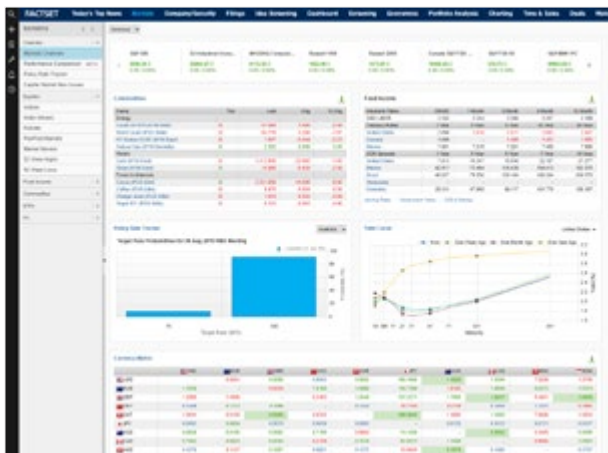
FACTSET Today's Top News Markets Company/Security Filings Idea Screening Dashboard Screening Governance Portfolio Analysis Charting Time & Sales Deals

S&P 500

Commodities

Fixed Income

Policy Rate Tracker

Yield Curve

Currency Matrix